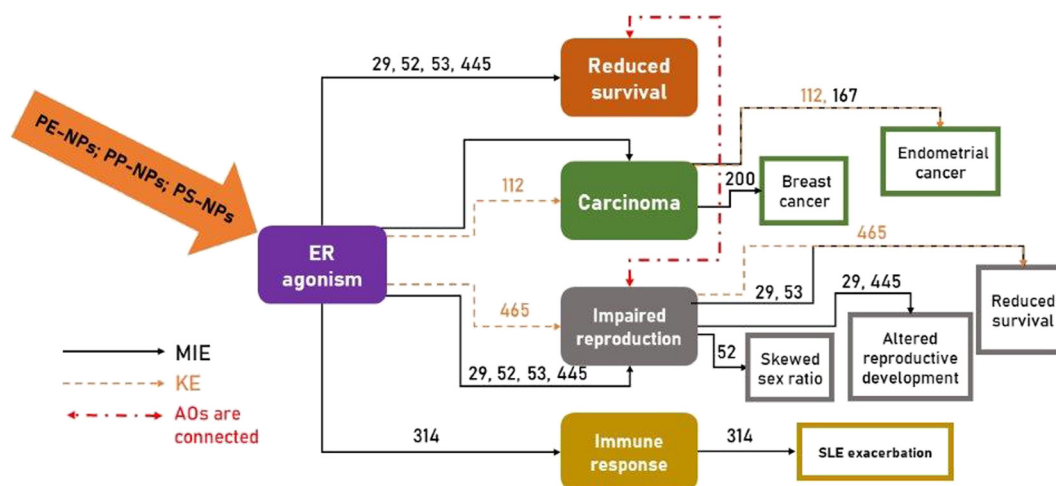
PE-NPs; PP-NPs; PS-NPs

ER agonism

29, 52, 53, 445

Reduced survival

112, 167

Endometrial cancer

112

Carcinoma

200

Breast cancer

465

465

Impaired reproduction

29, 53

29, 445

Reduced survival

Altered reproductive development

52

Skewed sex ratio

29, 52, 53, 445

314

Immune response

314

SLE exacerbation

MIE

KE

AOs are connected